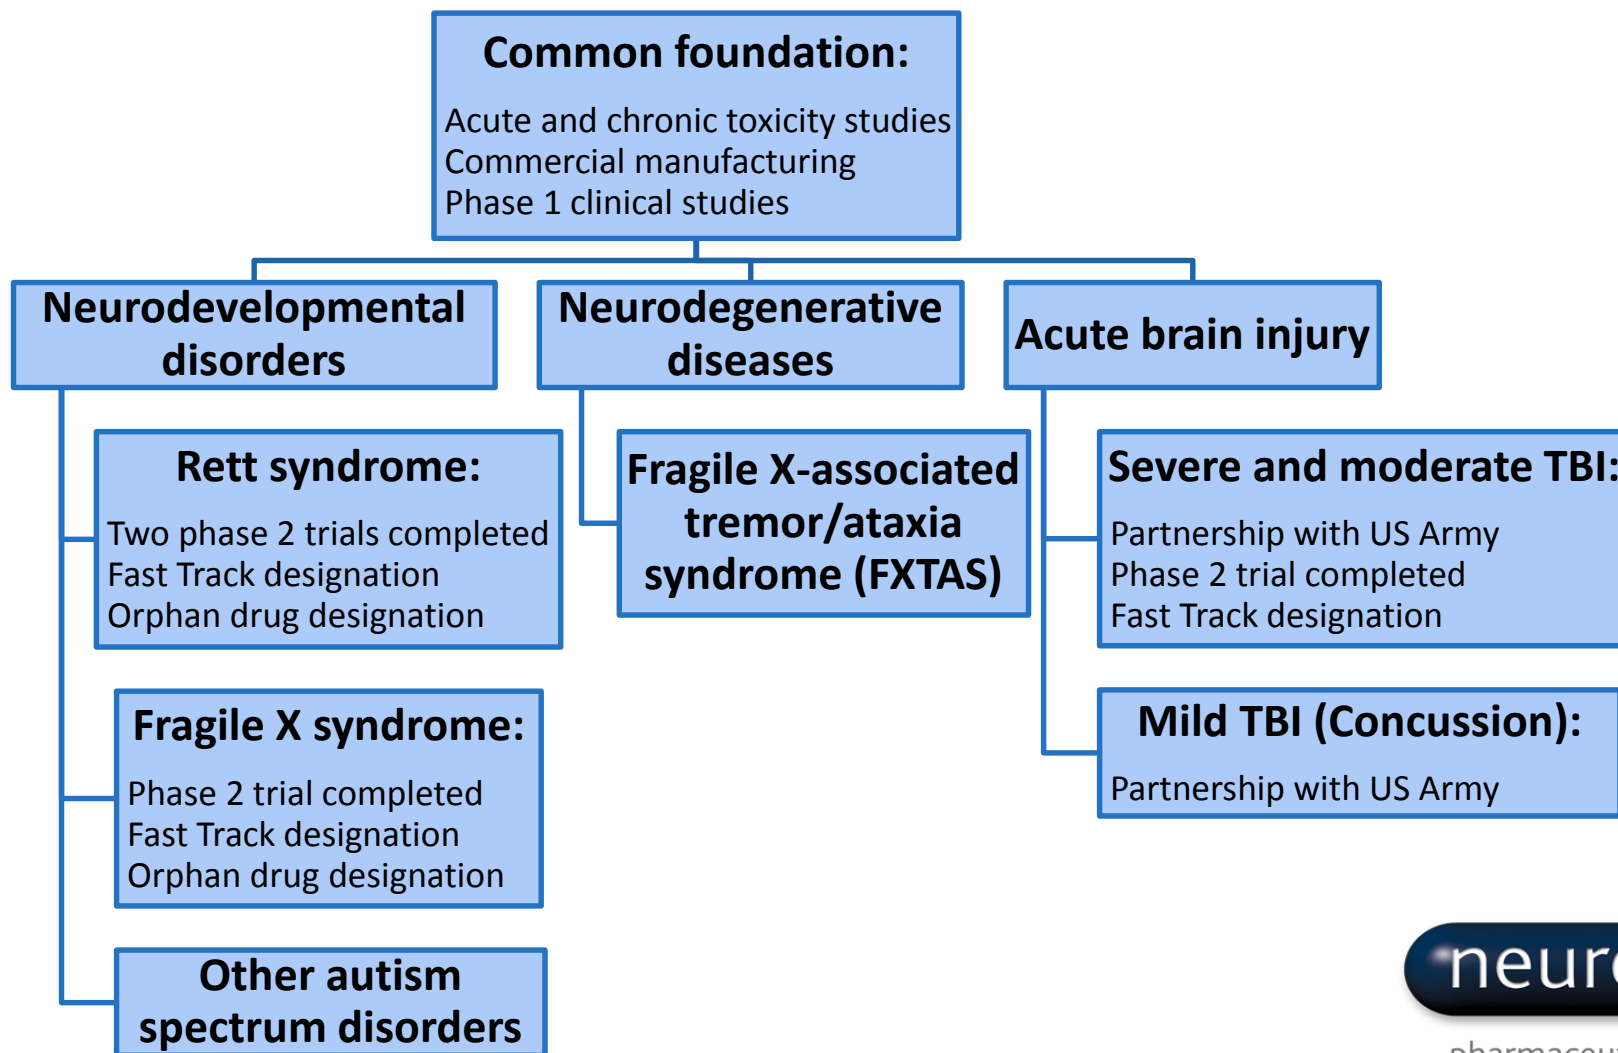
Common foundation:

Acute and chronic toxicity studies
Commercial manufacturing
Phase 1 clinical studies

Neurodevelopmental disorders

Neurodegenerative diseases

Acute brain injury

Rett syndrome:

Two phase 2 trials completed
Fast Track designation
Orphan drug designation

Fragile X syndrome:

Phase 2 trial completed
Fast Track designation
Orphan drug designation

Other autism spectrum disorders

Fragile X-associated tremor/ataxia syndrome (FXTAS)

Severe and moderate TBI:

Partnership with US Army
Phase 2 trial completed
Fast Track designation

Mild TBI (Concussion):

Partnership with US Army

neur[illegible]

pharmaceu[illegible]